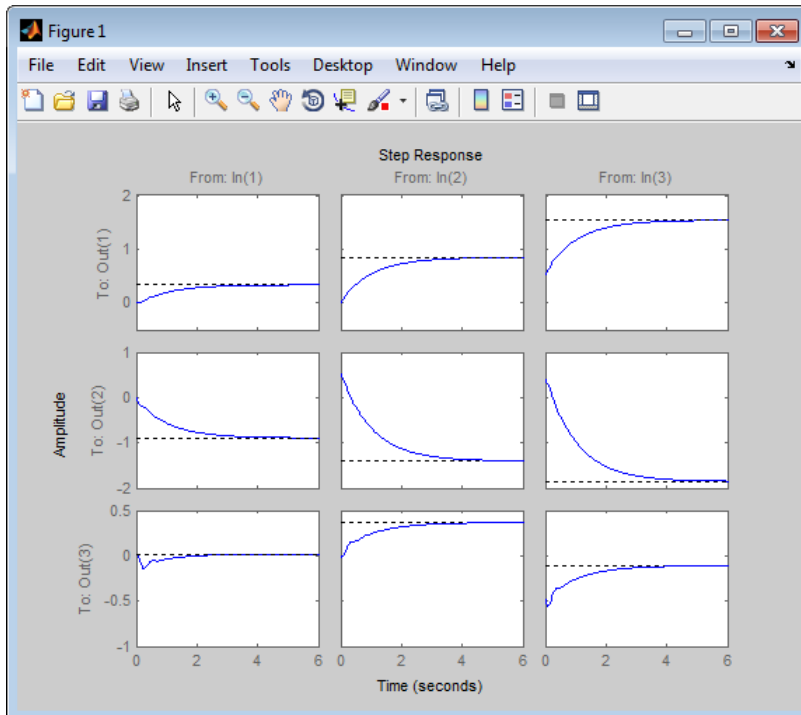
Figure 1

File Edit View Insert Tools Desktop Window Help

Step Response

From: In(1) From: In(2) From: In(3)

To: Out(1)

2
1
0

To: Out(2)

1
0
-1
-2

Amplitude

To: Out(3)

0.5
0
-0.5
-1

0 2 4 6 0 2 4 6 0 2 4 6

Time (seconds)